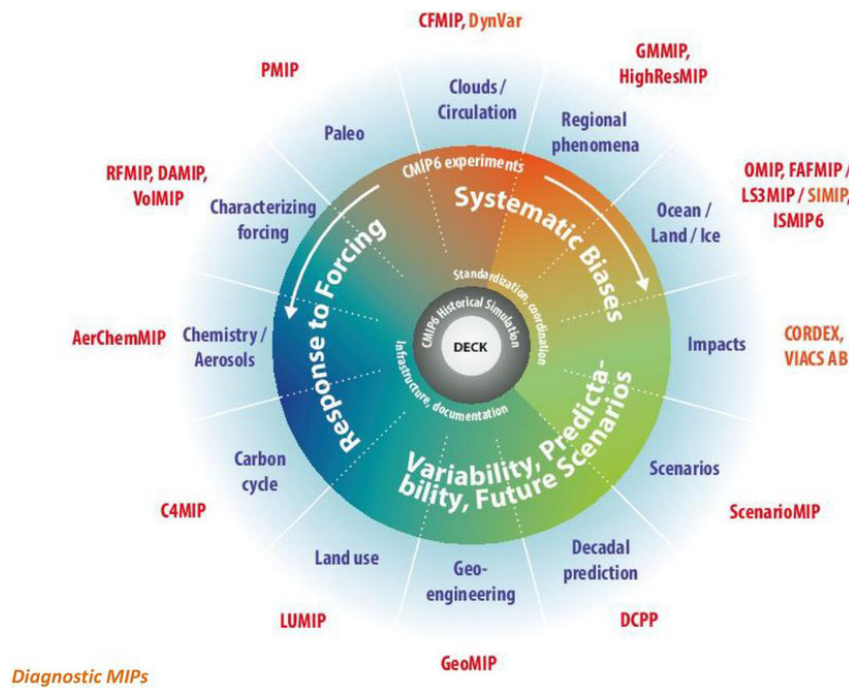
CFMIP, DynVar

GMMIP, HighResMIP

PMIP

Clouds / Circulation

Regional phenomena

Paleo

CMIP6 experiments

OMIP, FAFMIP / LS3MIP / SIMIP, ISMIP6

RFMIP, DAMIP, VolMIP

Characterizing forcing

Systematic Biases

Ocean / Land / Ice

Response to Forcing

Standardization, coordination

CMIP6 Historical Simulation

DECK

Infrastructure, documentation

AerChemMIP

Chemistry / Aerosols

Impacts

CORDEX, VIACS AB

Variability, Predictability, Future Scenarios

Carbon cycle

Scenarios

C4MIP

ScenarioMIP

Land use

Geo-engineering

Decadal prediction

LUMIP

DCPP

GeoMIP

Diagnostic MIPs